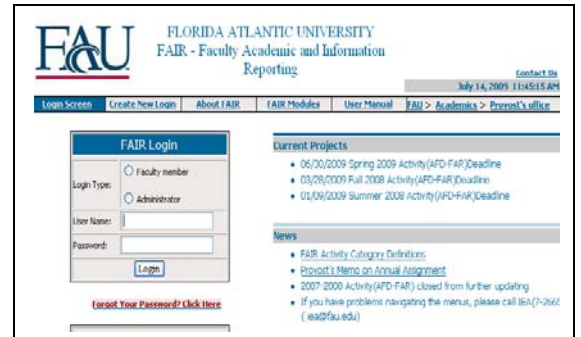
FAU

FLORIDA ATLANTIC UNIVERSITY
FAIR - Faculty Academic and Information Reporting

Contact Us
July 14, 2009 11:45:15 AM

Login Screen | Create New Login | About FAIR | FAIR Modules | User Manual | FAU > Academics > Provost's office

FAIR Login

Login Type: Faculty member
Administrator

User Name:

Password:

Login

Forgot Your Password? Click Here

Current Projects

• 06/30/2009 Spring 2009 Activity(AFD-FAR)Deadline
• 03/28/2009 Fall 2008 Activity(AFD-FAR)Deadline
• 01/09/2009 Summer 2008 Activity(AFD-FAR)Deadline

News

• FAIR Activity Category Definitions
• Provost's Memo on Annual Assignment
• 2007-2008 Activity(AFD-FAR) closed from further updating
• If you have problems navigating the menus, please call IEA(7-266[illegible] ( iea@fau.edu)